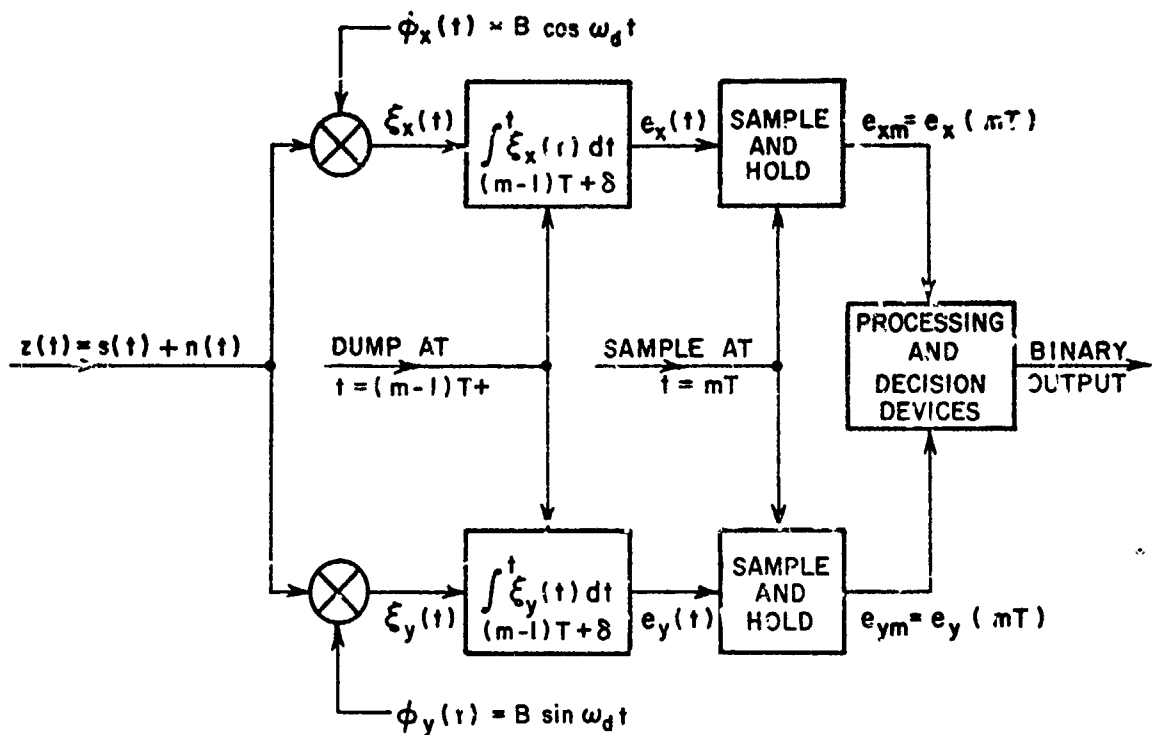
$\phi_x(t) = B \cos \omega_d t$

$\xi_x(t)$

$\int_{(m-1)T+\delta}^{t} \xi_x(\tau)\, dt$

$e_x(t)$

SAMPLE AND HOLD

$e_{xm} = e_x(mT)$

$z(t) = s(t) + n(t)$

DUMP AT $t = (m-1)T+$

SAMPLE AT $t = mT$

PROCESSING AND DECISION DEVICES

BINARY OUTPUT

$\xi_y(t)$

$\int_{(m-1)T+\delta}^{t} \xi_y(t)\, dt$

$e_y(t)$

SAMPLE AND HOLD

$e_{ym} = e_y(mT)$

$\phi_y(t) = B \sin \omega_d t$